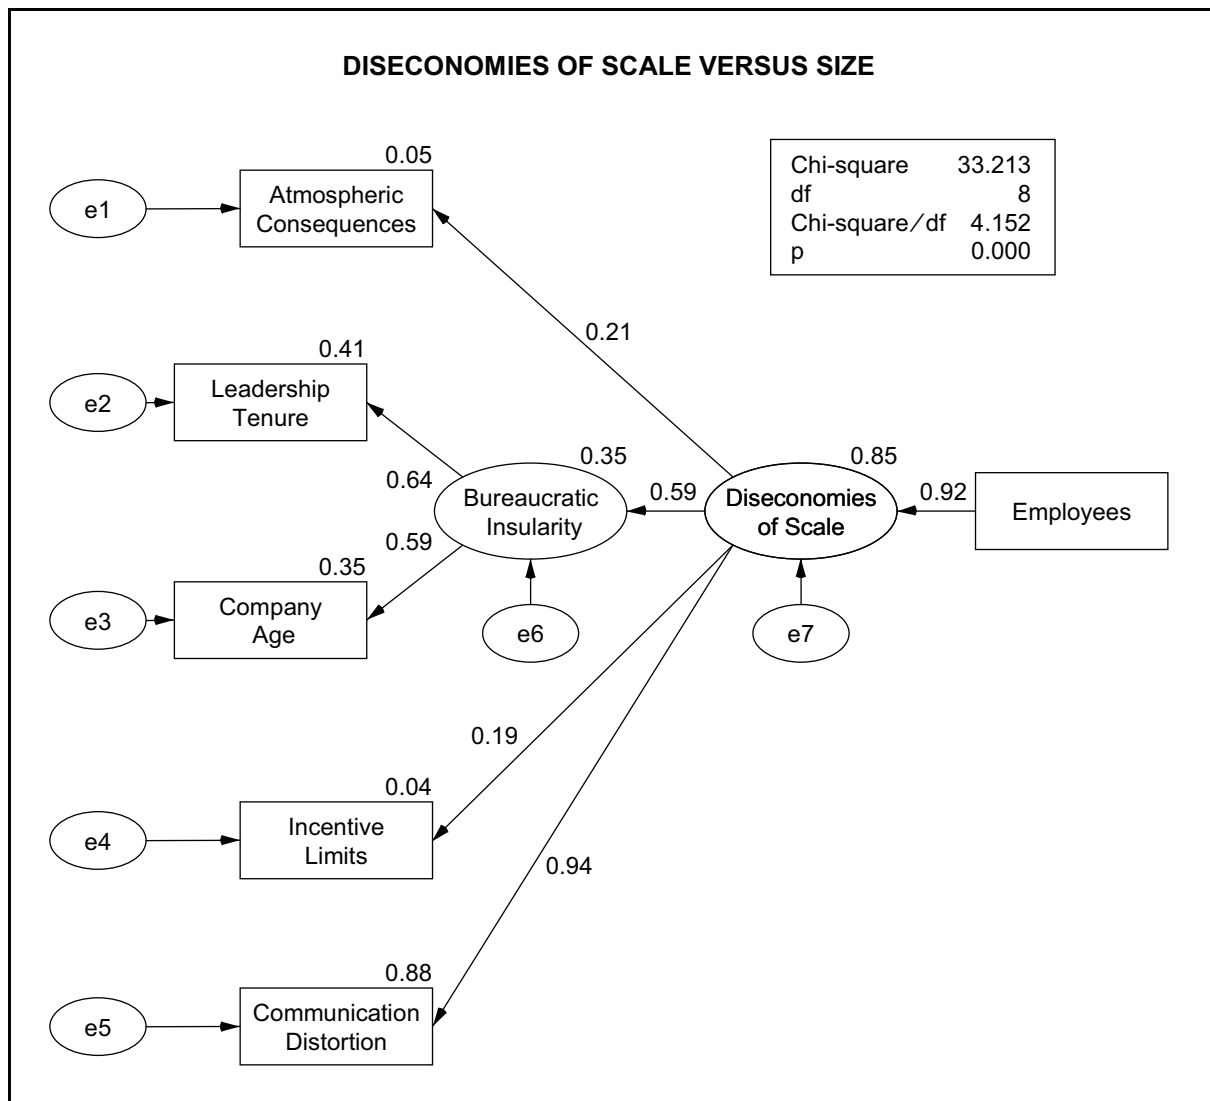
DISECONOMIES OF SCALE VERSUS SIZE

| Chi-square | 33.213 |
|---|---|
| df | 8 |
| Chi-square/df | 4.152 |
| p | 0.000 |

e1
0.05
Atmospheric Consequences

0.21

e2
0.41
Leadership Tenure

0.64
0.35
Bureaucratic Insularity
0.59
0.85
Diseconomies of Scale
0.92
Employees

0.59
e3
0.35
Company Age

e6
e7

0.19
e4
0.04
Incentive Limits

0.94

e5
0.88
Communication Distortion